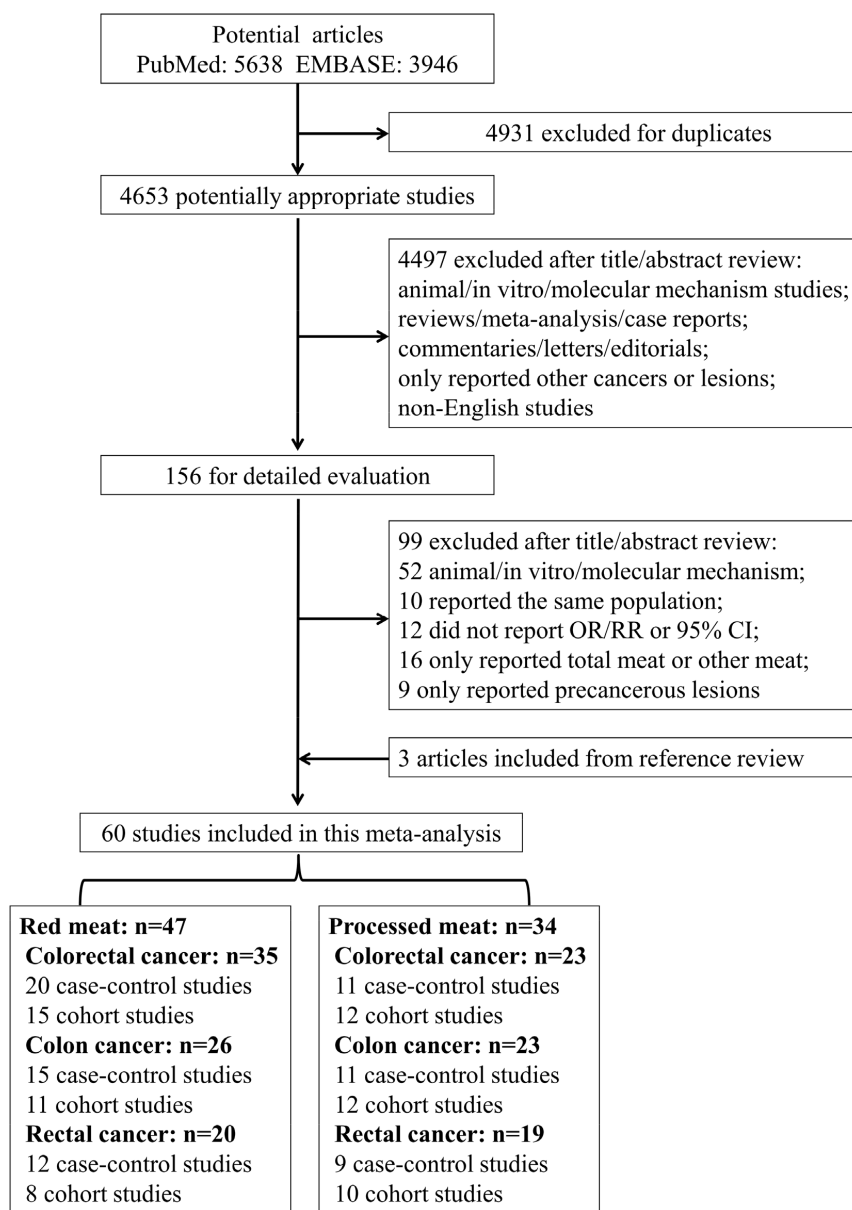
Potential articles
PubMed: 5638 EMBASE: 3946

4931 excluded for duplicates

4653 potentially appropriate studies

4497 excluded after title/abstract review:
animal/in vitro/molecular mechanism studies;
reviews/meta-analysis/case reports;
commentaries/letters/editorials;
only reported other cancers or lesions;
non-English studies

156 for detailed evaluation

99 excluded after title/abstract review:
52 animal/in vitro/molecular mechanism;
10 reported the same population;
12 did not report OR/RR or 95% CI;
16 only reported total meat or other meat;
9 only reported precancerous lesions

3 articles included from reference review

60 studies included in this meta-analysis

**Red meat: n=47**
**Colorectal cancer: n=35**
20 case-control studies
15 cohort studies
**Colon cancer: n=26**
15 case-control studies
11 cohort studies
**Rectal cancer: n=20**
12 case-control studies
8 cohort studies

**Processed meat: n=34**
**Colorectal cancer: n=23**
11 case-control studies
12 cohort studies
**Colon cancer: n=23**
11 case-control studies
12 cohort studies
**Rectal cancer: n=19**
9 case-control studies
10 cohort studies